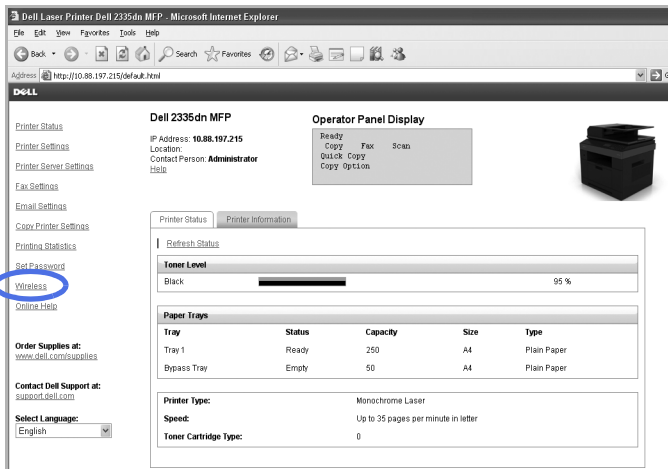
Dell Laser Printer Dell 2335dn MFP - Microsoft Internet Explorer

File Edit View Favorites Tools Help

Back Search Favorites

Address http://10.88.197.215/default.html

DELL

Printer Status
Printer Settings
Printer Server Settings
Fax Settings
Email Settings
Copy Printer Settings
Printing Statistics
Set Password
Wireless
Online Help

Order Supplies at:
www.dell.com/supplies

Contact Dell Support at:
support.dell.com

Select Language:
English

Dell 2335dn MFP

IP Address: 10.88.197.215
Location:
Contact Person: Administrator
Help

Operator Panel Display

Ready
Copy Fax Scan
Quick Copy
Copy Option

Printer Status | Printer Information

Refresh Status

Toner Level

| Black | | 95 % |
|---|---|---|

Paper Trays

| Tray | Status | Capacity | Size | Type |
|---|---|---|---|---|
| Tray 1 | Ready | 250 | A4 | Plain Paper |
| Bypass Tray | Empty | 50 | A4 | Plain Paper |

| Printer Type: | Monochrome Laser |
|---|---|
| Speed: | Up to 35 pages per minute in letter |
| Toner Cartridge Type: | 0 |